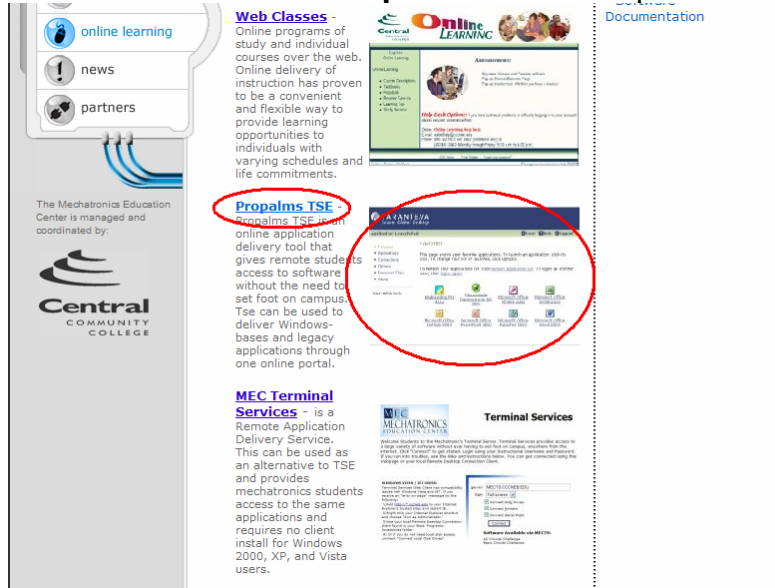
online learning

news

partners

The Mechatronics Education Center is managed and coordinated by:

Central
COMMUNITY
COLLEGE

Web Classes - Online programs of study and individual courses over the web. Online delivery of instruction has proven to be a convenient and flexible way to provide learning opportunities to individuals with varying schedules and life commitments.

Central
Online LEARNING

Announcements

Help Desk Options

Propalms TSE - Propalms TSE is an online application delivery tool that gives remote students access to software without the need to set foot on campus. Tse can be used to deliver Windows-bases and legacy applications through one online portal.

MEC Terminal Services - is a Remote Application Delivery Service. This can be used as an alternative to TSE and provides mechatronics students access to the same applications and requires no client install for Windows 2000, XP, and Vista users.

MEC
MECHATRONICS
EDUCATION CENTER

Terminal Services

Software Available via MECTS:

Software
Documentation